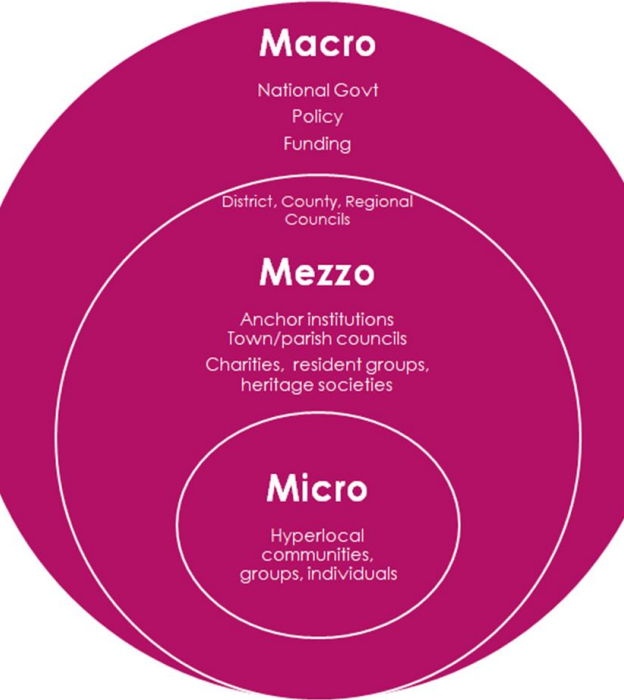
Macro

National Govt
Policy
Funding

District, County, Regional Councils

Mezzo

Anchor institutions
Town/parish councils
Charities, resident groups, heritage societies

Micro

Hyperlocal communities, groups, individuals